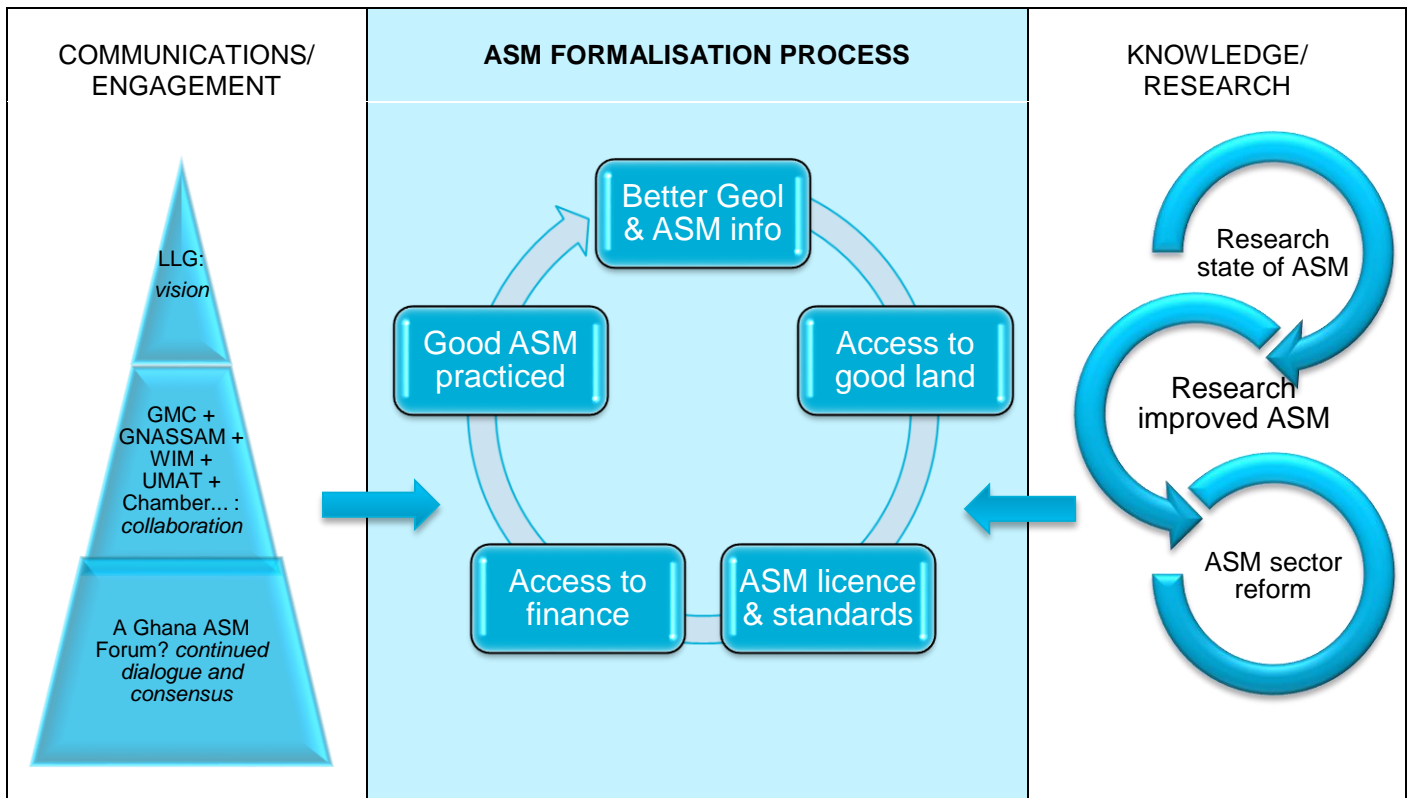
COMMUNICATIONS/ ENGAGEMENT

ASM FORMALISATION PROCESS

KNOWLEDGE/ RESEARCH

LLG: *vision*

GMC + GNASSAM + WIM + UMAT + Chamber... : *collaboration*

A Ghana ASM Forum? *continued dialogue and consensus*

Better Geol & ASM info

Access to good land

ASM licence & standards

Access to finance

Good ASM practiced

Research state of ASM

Research improved ASM

ASM sector reform